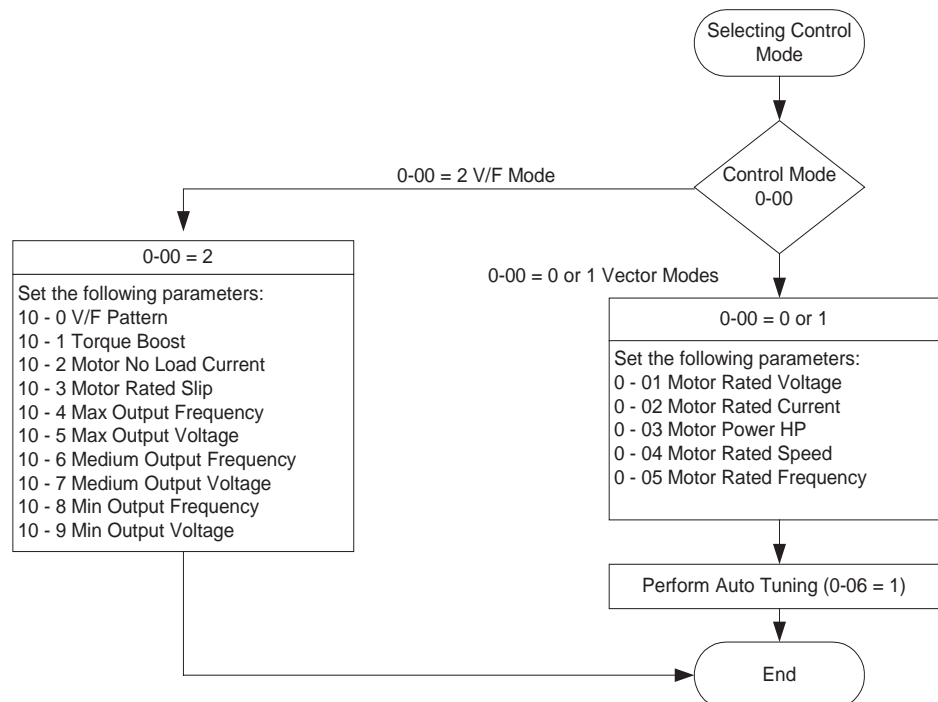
Selecting Control Mode

Control Mode 0-00

0-00 = 2 V/F Mode

0-00 = 2

Set the following parameters:
10 - 0 V/F Pattern
10 - 1 Torque Boost
10 - 2 Motor No Load Current
10 - 3 Motor Rated Slip
10 - 4 Max Output Frequency
10 - 5 Max Output Voltage
10 - 6 Medium Output Frequency
10 - 7 Medium Output Voltage
10 - 8 Min Output Frequency
10 - 9 Min Output Voltage

0-00 = 0 or 1 Vector Modes

0-00 = 0 or 1

Set the following parameters:
0 - 01 Motor Rated Voltage
0 - 02 Motor Rated Current
0 - 03 Motor Power HP
0 - 04 Motor Rated Speed
0 - 05 Motor Rated Frequency

Perform Auto Tuning (0-06 = 1)

End